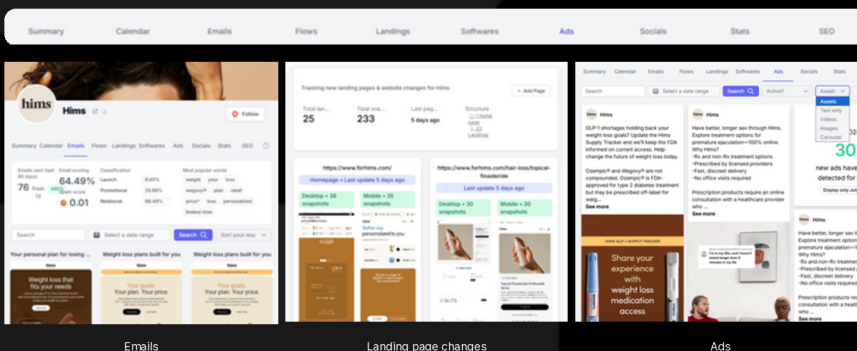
Summary Calendar Emails Flows Landings Softwares Ads Socials Stats SEO

hims
Hims
Follow
Summary Calendar Emails Flows Landings Softwares Ads Socials SEO
Emails sent (last 90 days)
76
Email scoring
64.49%
0.01
Classification
Launch 6.45%
Promotional 24.66%
Relational 68.49%
Most popular words
weight your live
weight loss plans built for you
Search
Select a date range
Sort your res
Your personal plan for losing ...
Weight loss plans built for you
Weight loss plans built for you
Weight loss that fits your needs
Your goals. Your plan. Your price.
Your goals. Your plan. Your price.

Tracking new landing pages & website changes for Hims
+ Add Page
Total lan...
25
Total sna...
233
Last pag...
5 days ago
Structure
https://www.forhims.com/
Homepage • Last update 5 days ago
Desktop + 36 snapshots
Mobile + 30 snapshots
https://www.forhims.com/hair-loss/topical-finasteride
Last update 5 days ago
Desktop + 30 snapshots
Mobile + 30 snapshots

Summary Calendar Emails Flows Landings Softwares Ads Socials Stats
Search
Select a date range
Search
Active?
Assets
Assets
Text only
Videos
Images
Carousel
Hims
GLP-1 shortages holding back your weight loss goals? Update the Hims Supply Tracker and we'll keep the FDA informed on current access. Help change the future of weight loss today.
Ozempic® and Wegovy® are not compounded. Ozempic® is FDA-approved for type 2 diabetes treatment but may be prescribed off-label for weig...
See more
Hims
Have better, longer sex through Hims. Explore treatment options for premature ejaculation—100% online. Why Hims?
-Rx and non-Rx treatment options
-Prescribed by licensed providers
-Fast, discreet delivery
-No office visits required
Prescription products require an online consultation with a healthcare provider who...
See more
30
new ads have been detected for
Share your experience with weight loss medication access
Hims
Have better, longer sex through Hims. Explore treatment options for premature ejaculation—100% online. Why Hims?
-Rx and non-Rx treatment options
-Prescribed by licensed providers
-Fast, discreet delivery
-No office visits required
Prescription products require
See more

Emails
Landing page changes
Ads